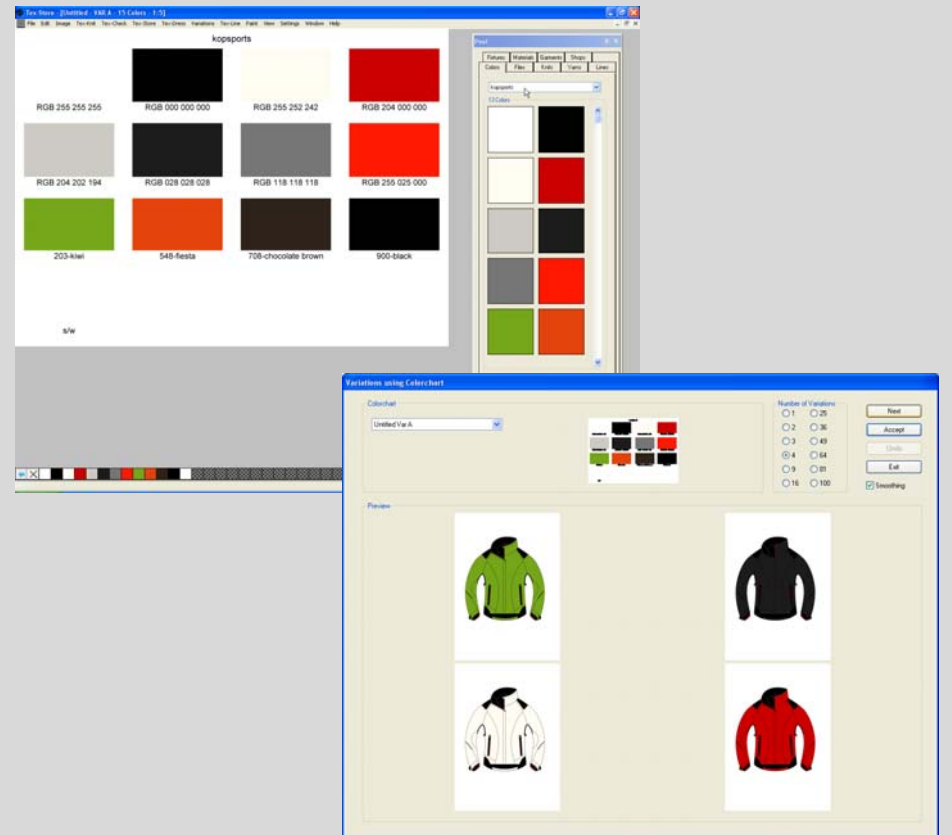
Tex-Store - [Untitled - KKR A - 15 Colors - 1:5]

File Edit Image Tex-Knit Tex-Check Tex-Store Tex-Dress Variations Tex-Line Paint View Settings Window Help

kopsports

RGB 255 255 255
RGB 000 000 000
RGB 255 252 242
RGB 204 000 000

RGB 204 202 194
RGB 028 028 028
RGB 118 118 118
RGB 255 025 000

203-kiwi
548-fiesta
708-chocolate brown
900-black

s/w

Pool

Fixtures Materials Garments Shops
Colors Files Knits Yarns Lines

kopsports

13 Colors

Variations using Colorchart

Colorchart

Untitled Var A

Number of Variations

1 25
2 36
3 49
4 64
9 81
16 100

Next
Accept
Undo
Exit
Smoothing

Preview